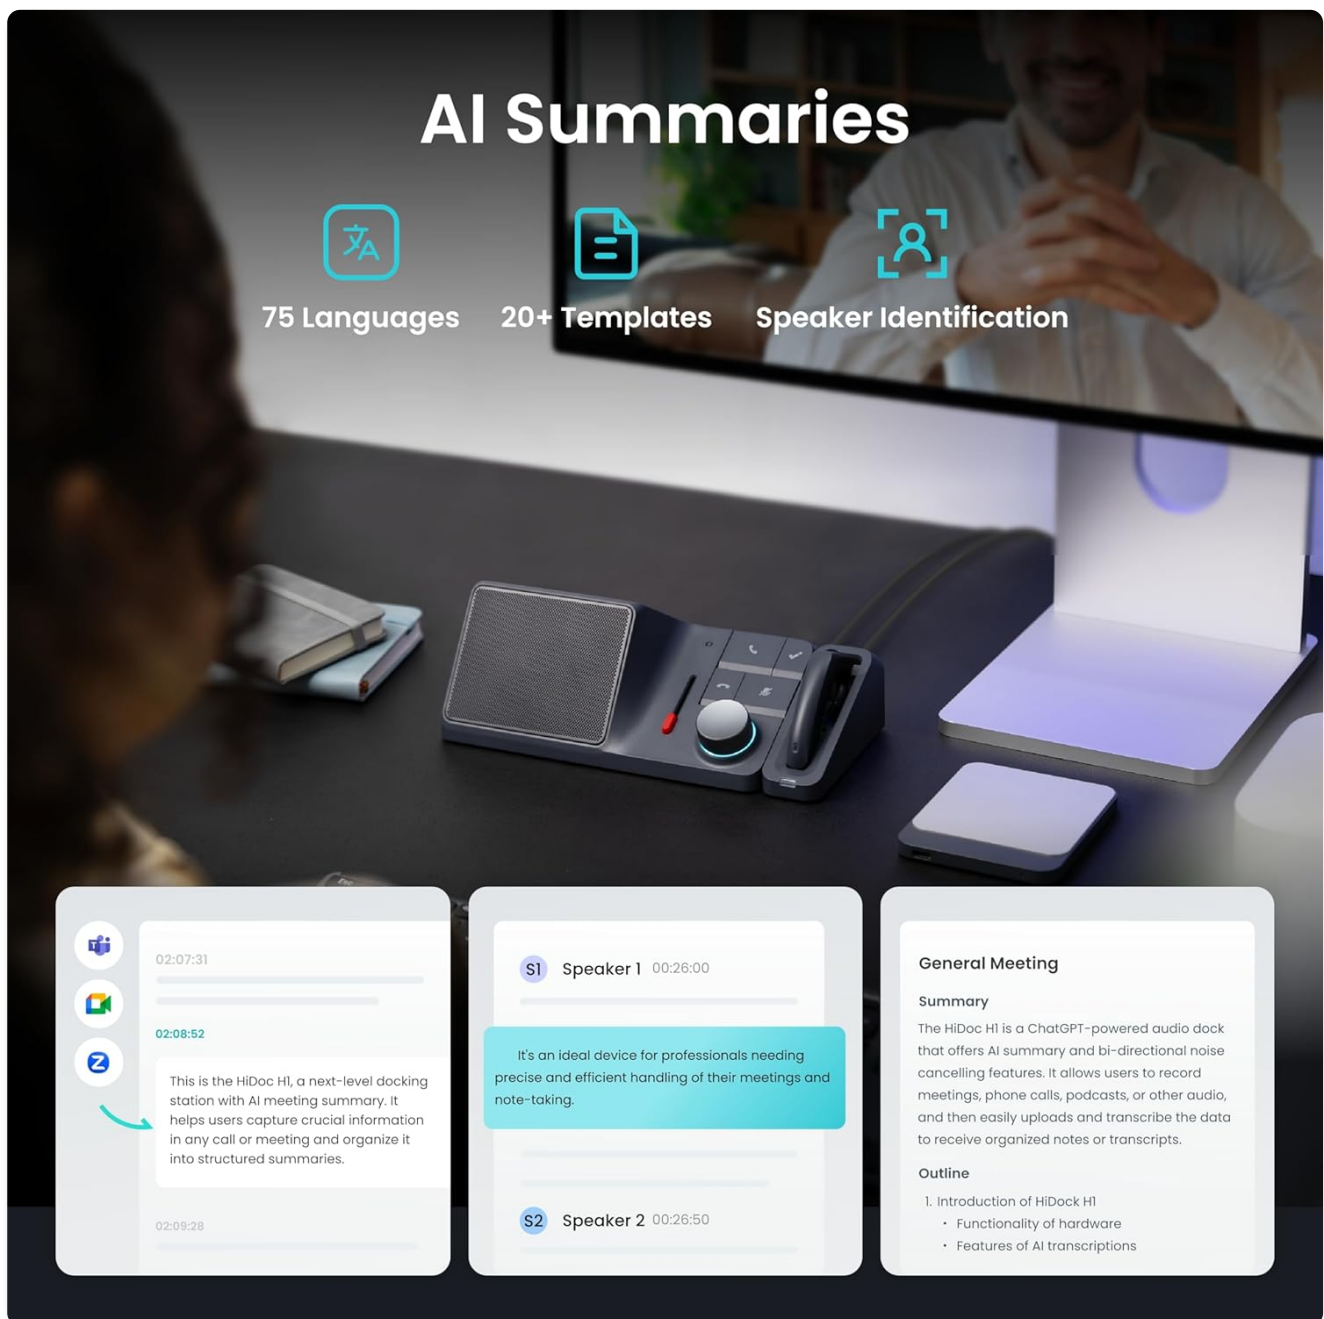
AI Summaries

75 Languages

20+ Templates

Speaker Identification

02:07:31

02:08:52

This is the HiDoc H1, a next-level docking station with AI meeting summary. It helps users capture crucial information in any call or meeting and organize it into structured summaries.

02:09:28

S1 Speaker 1 00:26:00

It's an ideal device for professionals needing precise and efficient handling of their meetings and note-taking.

S2 Speaker 2 00:26:50

General Meeting

Summary

The HiDoc H1 is a ChatGPT-powered audio dock that offers AI summary and bi-directional noise cancelling features. It allows users to record meetings, phone calls, podcasts, or other audio, and then easily uploads and transcribe the data to receive organized notes or transcripts.

Outline

1. Introduction of HiDock H1
• Functionality of hardware
• Features of AI transcriptions